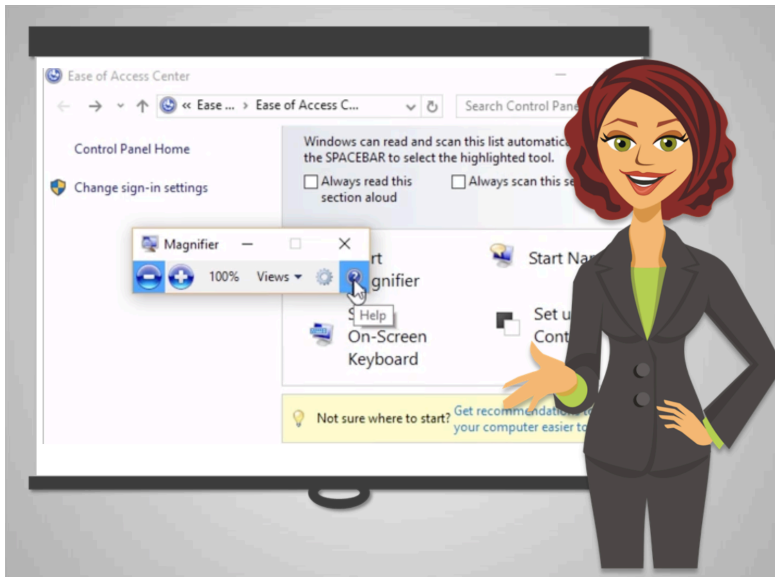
Ease of Access Center

« Ease ... › Ease of Access C...

Search Control Pane

Control Panel Home

Change sign-in settings

Windows can read and scan this list automatic the SPACEBAR to select the highlighted tool.

Always read this section aloud

Always scan this se

Magnifier

100%

Views

Help

rt gnifier

Start Na

S On-Screen Keyboard

Set u Cont

Not sure where to start?

Get recommendatio your computer easier to